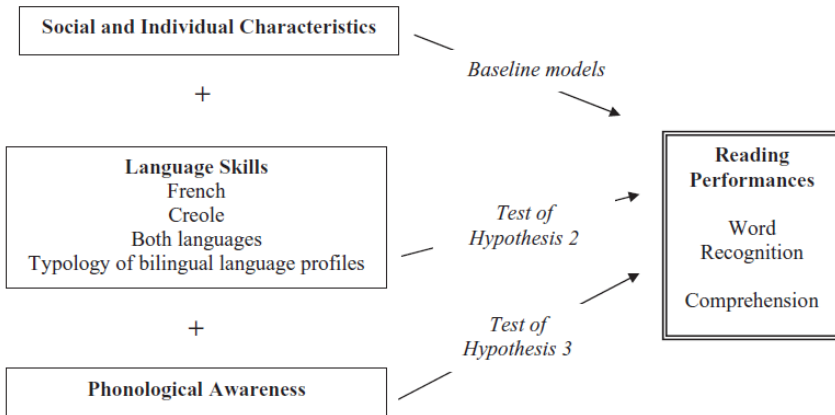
Social and Individual Characteristics

+

Language Skills
French
Creole
Both languages
Typology of bilingual language profiles

+

Phonological Awareness

Baseline models

Test of Hypothesis 2

Test of Hypothesis 3

Reading Performances

Word Recognition

Comprehension